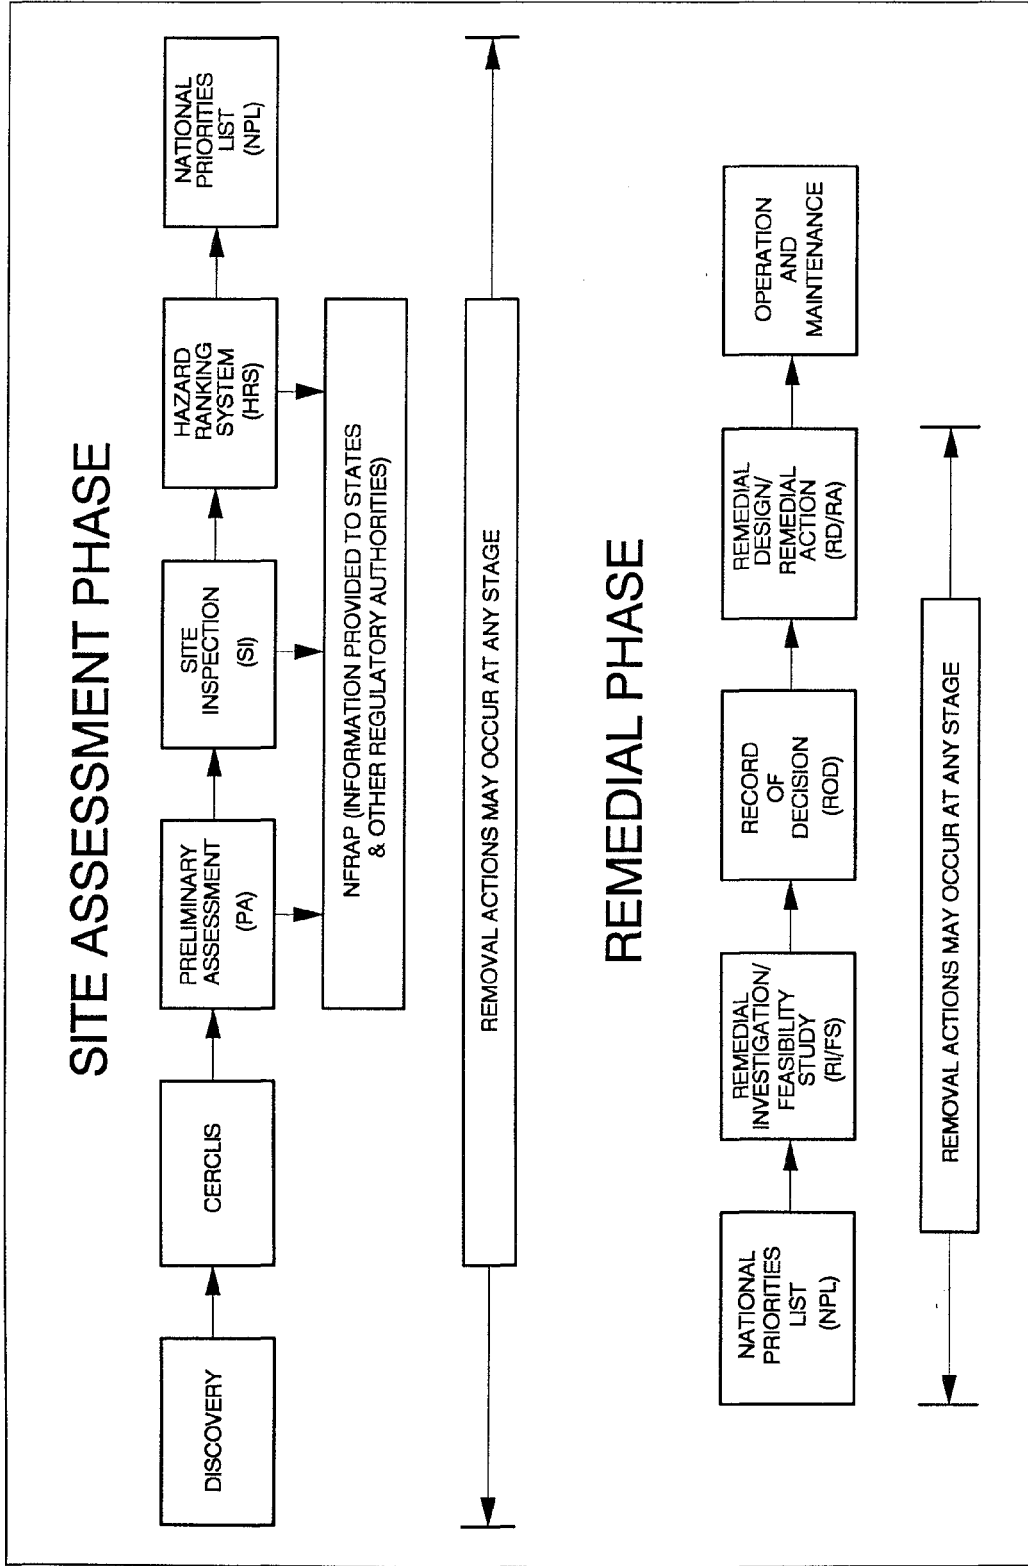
SITE ASSESSMENT PHASE

DISCOVERY

CERCLIS

PRELIMINARY ASSESSMENT (PA)

SITE INSPECTION (SI)

HAZARD RANKING SYSTEM (HRS)

NATIONAL PRIORITIES LIST (NPL)

NFRAP (INFORMATION PROVIDED TO STATES & OTHER REGULATORY AUTHORITIES)

REMOVAL ACTIONS MAY OCCUR AT ANY STAGE

REMEDIAL PHASE

NATIONAL PRIORITIES LIST (NPL)

REMEDIAL INVESTIGATION/ FEASIBILITY STUDY (RI/FS)

RECORD OF DECISION (ROD)

REMEDIAL DESIGN/ REMEDIAL ACTION (RD/RA)

OPERATION AND MAINTENANCE

REMOVAL ACTIONS MAY OCCUR AT ANY STAGE